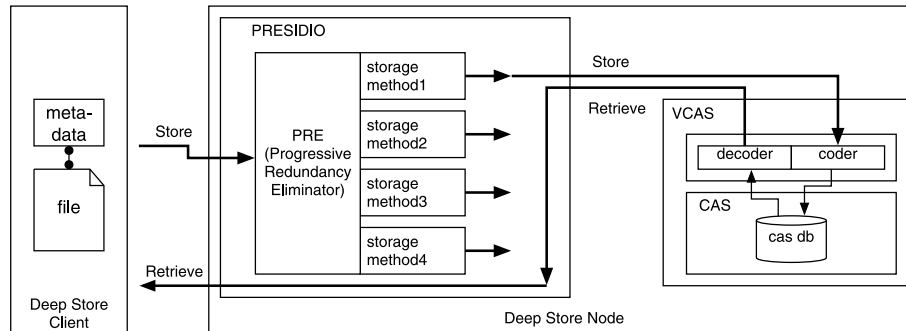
meta-data

file

Deep Store Client

Store

Retrieve

PRESIDIO

PRE (Progressive Redundancy Eliminator)

storage method1

storage method2

storage method3

storage method4

Store

Retrieve

VCAS

decoder

coder

CAS

cas db

Deep Store Node